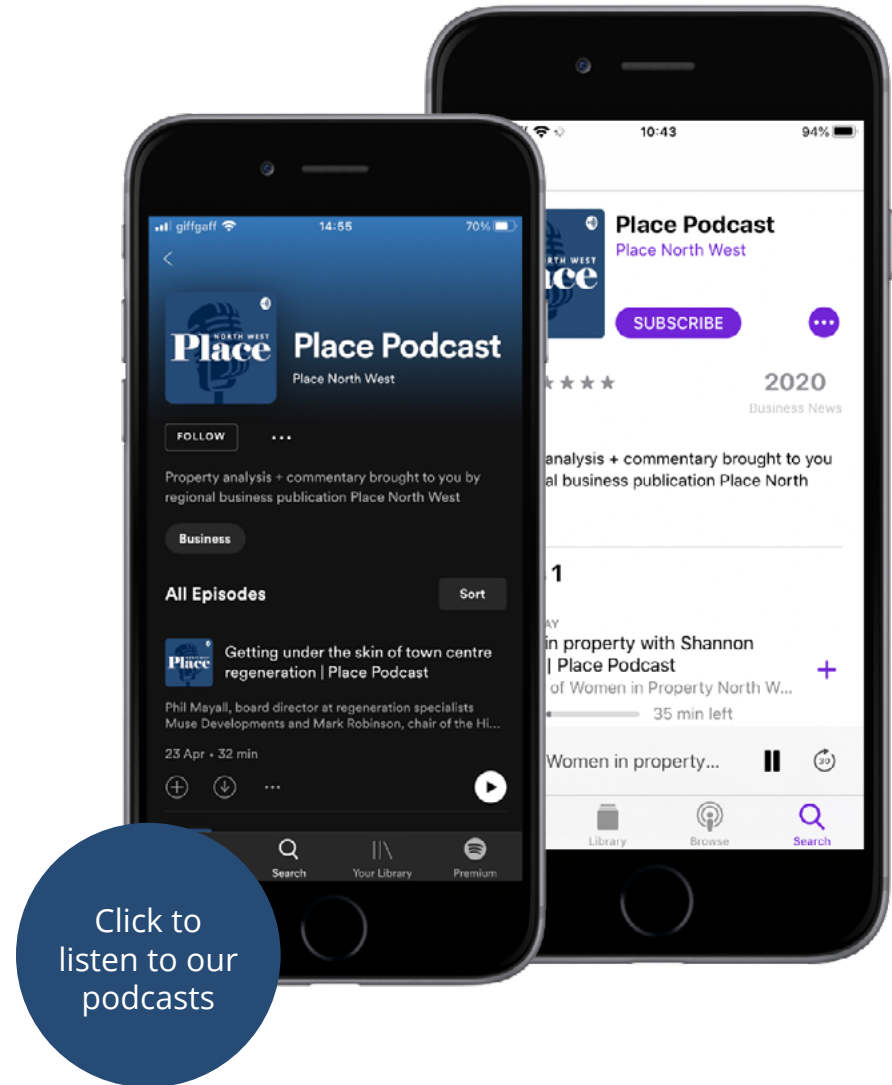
giffgaff 14:55 70%

NORTH WEST Place

Place Podcast

Place North West

FOLLOW ···

Property analysis + commentary brought to you by regional business publication Place North West

Business

All Episodes

Sort

Place

Getting under the skin of town centre regeneration | Place Podcast

Phil Mayall, board director at regeneration specialists Muse Developments and Mark Robinson, chair of the Hi...

23 Apr • 32 min

···

Search

Your Library

Premium

10:43 94%

RTH WEST ace

Place Podcast

Place North West

SUBSCRIBE

★★★★

2020

Business News

analysis + commentary brought to you

al business publication Place North

1

AY

in property with Shannon

| Place Podcast

of Women in Property North W...

35 min left

Women in property...

30

Library

Browse

Search

Click to listen to our podcasts